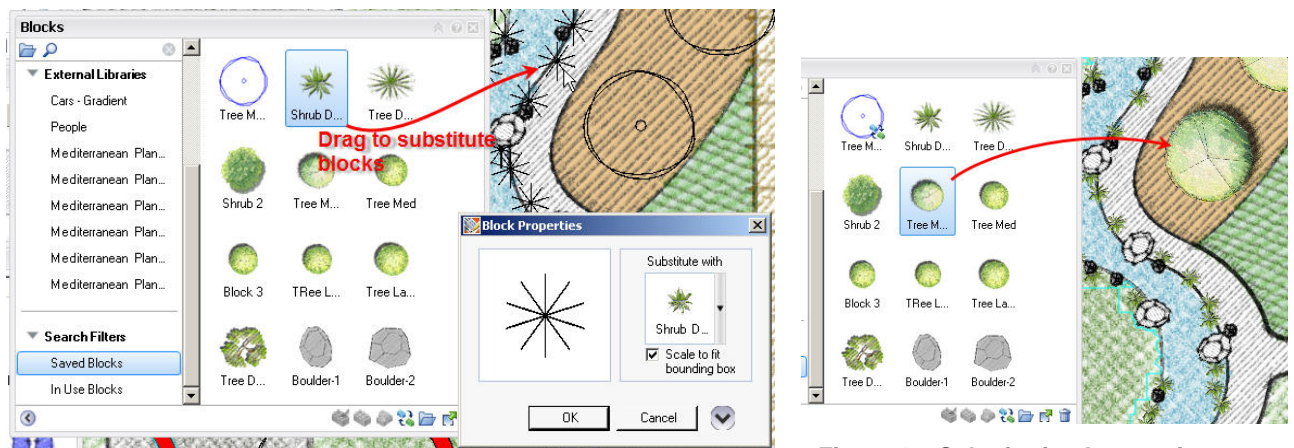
Blocks

External Libraries
Cars - Gradient
People
Mediterranean Plan...
Mediterranean Plan...
Mediterranean Plan...
Mediterranean Plan...
Mediterranean Plan...
Mediterranean Plan...

Search Filters
Saved Blocks
In Use Blocks

Tree M...
Shrub D...
Tree D...
Shrub 2
Tree M...
Tree Med
Block 3
TRee L...
Tree La...
Tree D...
Boulder-1
Boulder-2

Drag to substitute blocks

Block Properties
Substitute with
Shrub D...
Scale to fit bounding box
OK
Cancel

Tree M...
Shrub D...
Tree D...
Shrub 2
Tree M...
Tree Med
Block 3
TRee L...
Tree La...
Tree D...
Boulder-1
Boulder-2